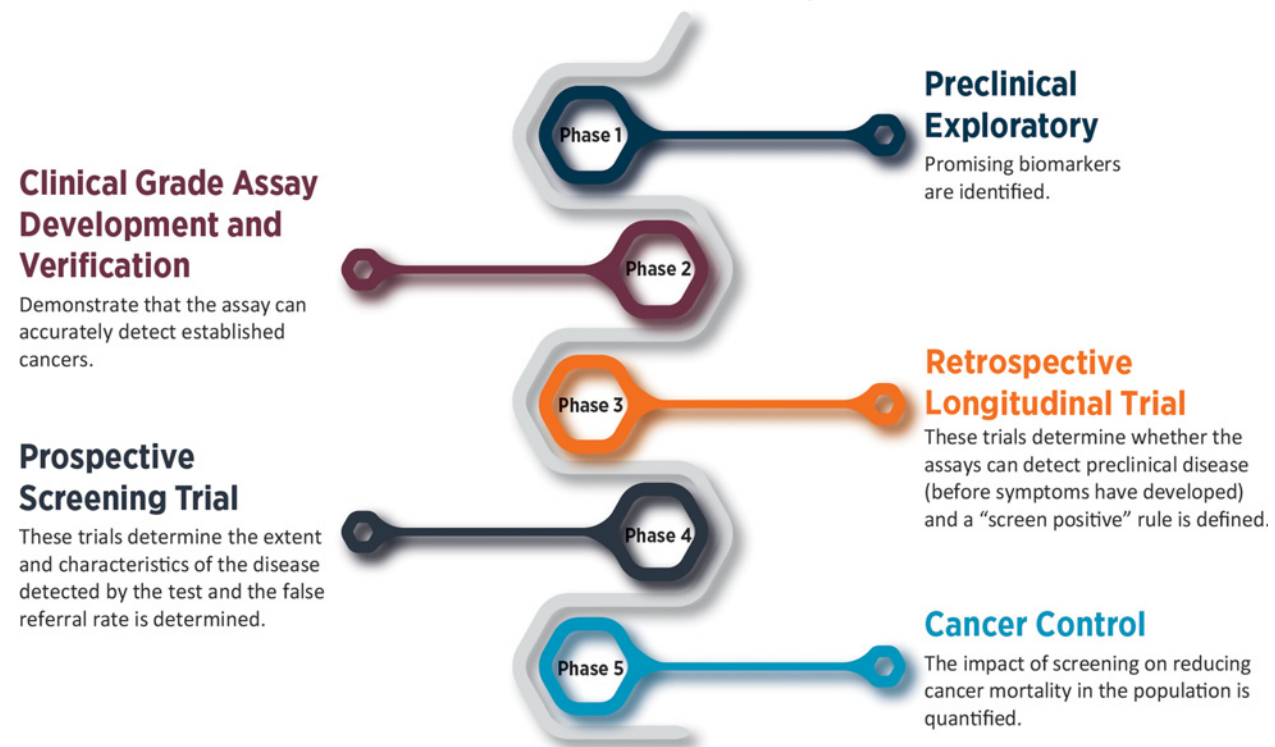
Phase 1

Preclinical Exploratory

Promising biomarkers are identified.

Clinical Grade Assay Development and Verification

Demonstrate that the assay can accurately detect established cancers.

Phase 2

Phase 3

Retrospective Longitudinal Trial

These trials determine whether the assays can detect preclinical disease (before symptoms have developed) and a "screen positive" rule is defined.

Prospective Screening Trial

These trials determine the extent and characteristics of the disease detected by the test and the false referral rate is determined.

Phase 4

Phase 5

Cancer Control

The impact of screening on reducing cancer mortality in the population is quantified.